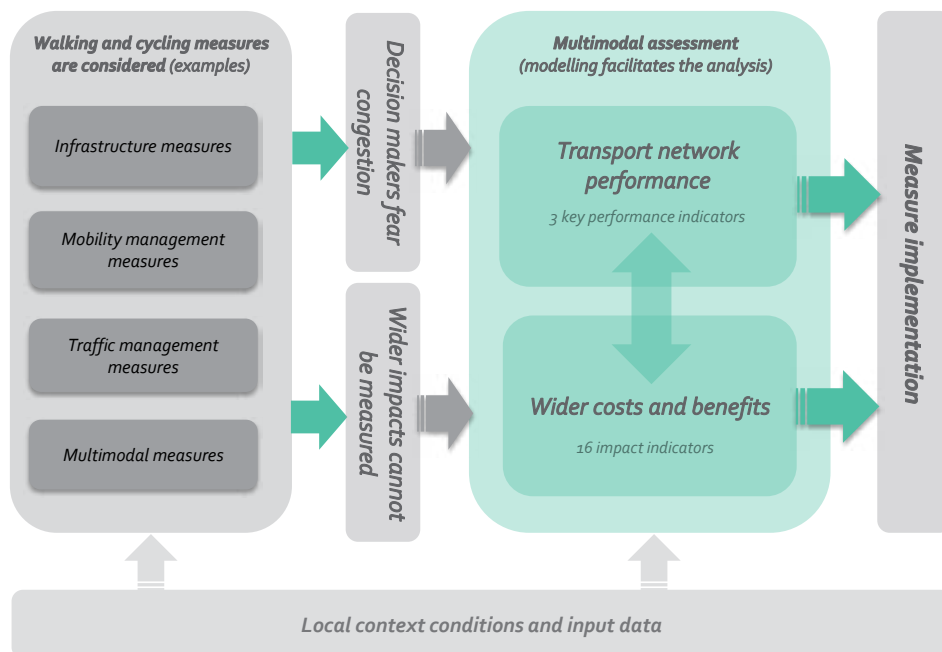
Walking and cycling measures are considered (examples)

Infrastructure measures

Mobility management measures

Traffic management measures

Multimodal measures

Decision makers fear congestion

Wider impacts cannot be measured

Multimodal assessment (modelling facilitates the analysis)

Transport network performance

3 key performance indicators

Wider costs and benefits

16 impact indicators

Measure implementation

Local context conditions and input data